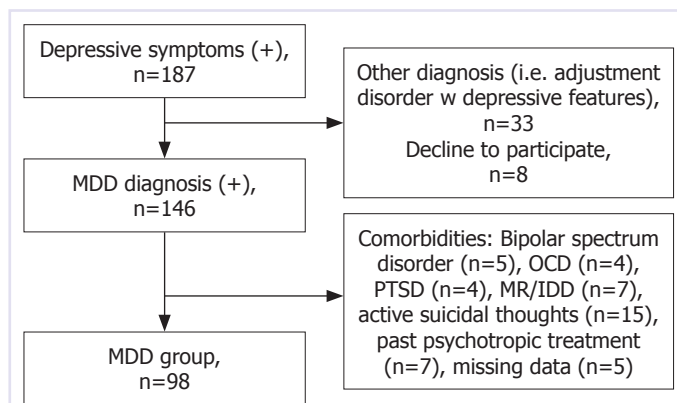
Depressive symptoms (+), n=187

Other diagnosis (i.e. adjustment disorder w depressive features), n=33
Decline to participate, n=8

MDD diagnosis (+), n=146

Comorbidities: Bipolar spectrum disorder (n=5), OCD (n=4), PTSD (n=4), MR/IDD (n=7), active suicidal thoughts (n=15), past psychotropic treatment (n=7), missing data (n=5)

MDD group, n=98